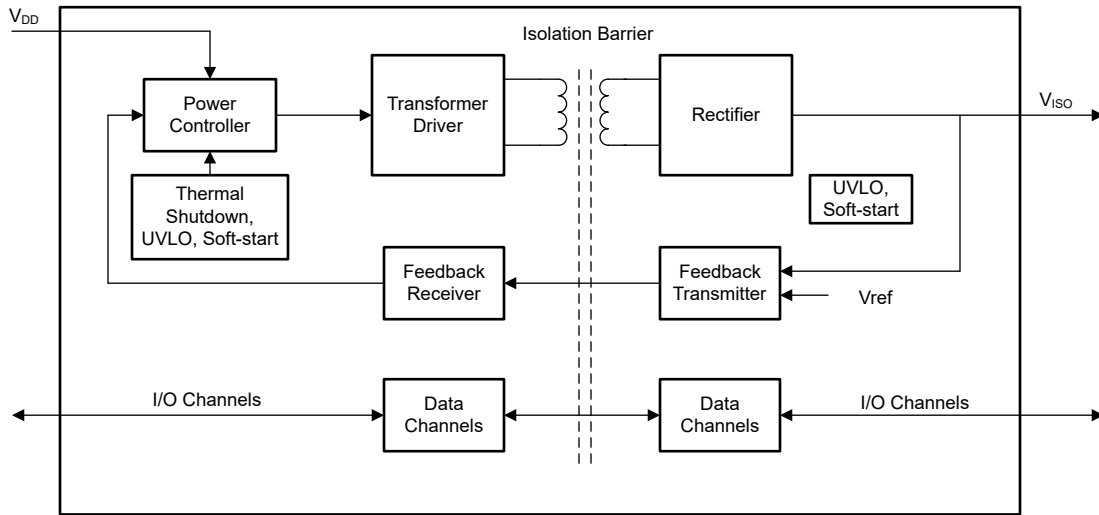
$V_{DD}$

Isolation Barrier

Power Controller

Transformer Driver

Rectifier

$V_{ISO}$

Thermal Shutdown, UVLO, Soft-start

UVLO, Soft-start

Feedback Receiver

Feedback Transmitter

Vref

I/O Channels

Data Channels

Data Channels

I/O Channels